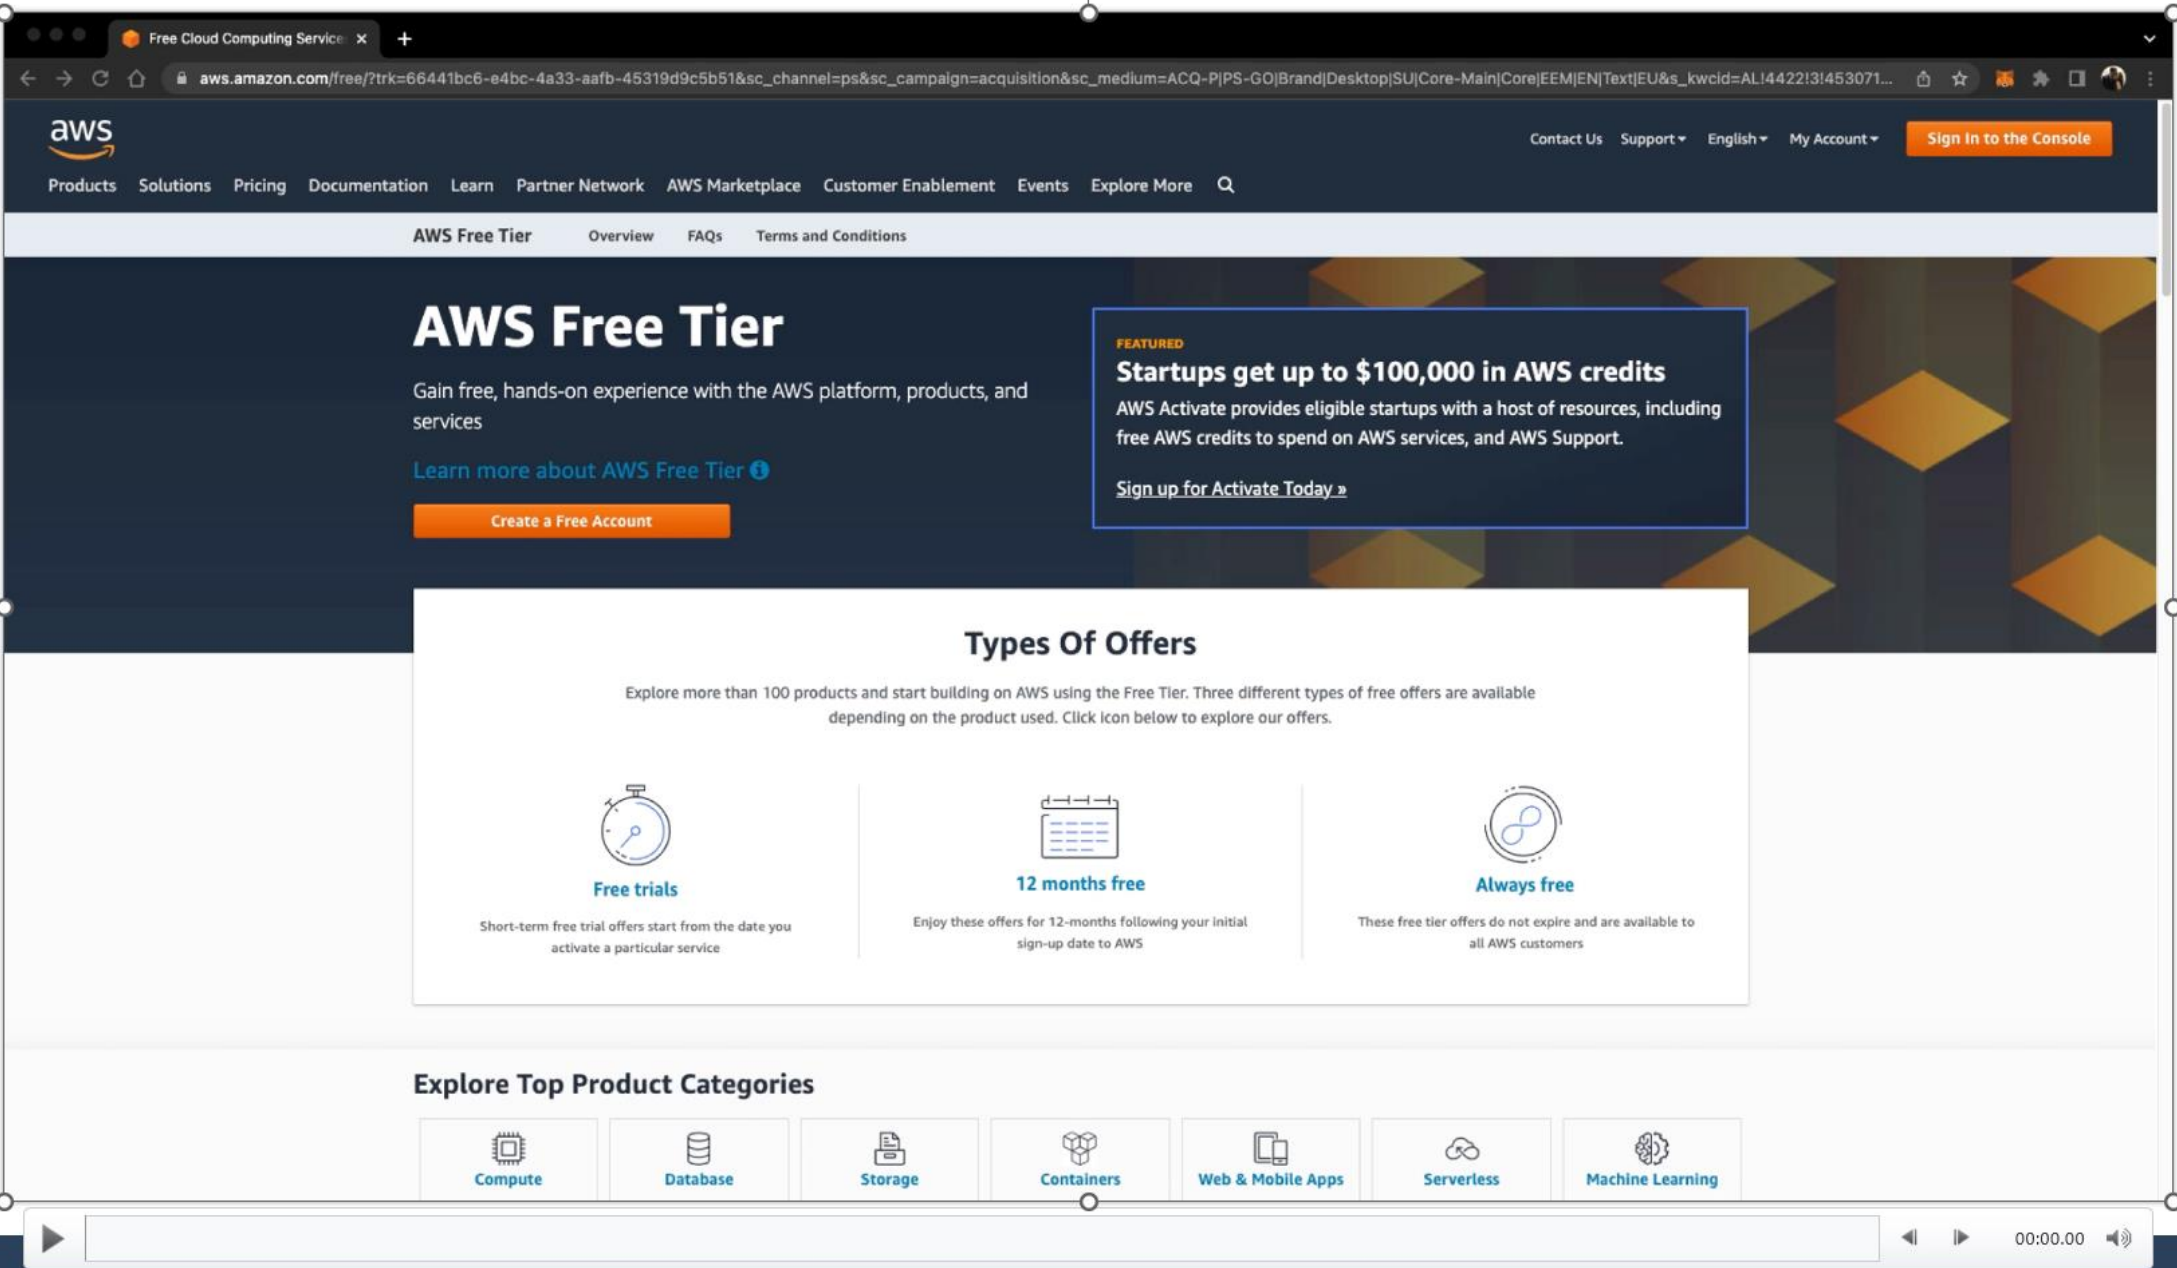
Free Cloud Computing Service ×

aws.amazon.com/free/?trk=66441bc6-e4bc-4a33-aafb-45319d9c5b51&sc_channel=ps&sc_campaign=acquisition&sc_medium=ACQ-P|PS-GO|Brand|Desktop|SU|Core-Main|Core|EEM|EN|Text|EU&s_kwcid=AL!4422!3!453071...

aws

Contact Us Support English My Account Sign In to the Console

Products Solutions Pricing Documentation Learn Partner Network AWS Marketplace Customer Enablement Events Explore More

AWS Free Tier Overview FAQs Terms and Conditions

AWS Free Tier

Gain free, hands-on experience with the AWS platform, products, and services

Learn more about AWS Free Tier

Create a Free Account

FEATURED

Startups get up to $100,000 in AWS credits

AWS Activate provides eligible startups with a host of resources, including free AWS credits to spend on AWS services, and AWS Support.

Sign up for Activate Today »

Types Of Offers

Explore more than 100 products and start building on AWS using the Free Tier. Three different types of free offers are available depending on the product used. Click icon below to explore our offers.

Free trials

Short-term free trial offers start from the date you activate a particular service

12 months free

Enjoy these offers for 12-months following your initial sign-up date to AWS

Always free

These free tier offers do not expire and are available to all AWS customers

Explore Top Product Categories

Compute Database Storage Containers Web & Mobile Apps Serverless Machine Learning

00:00.00